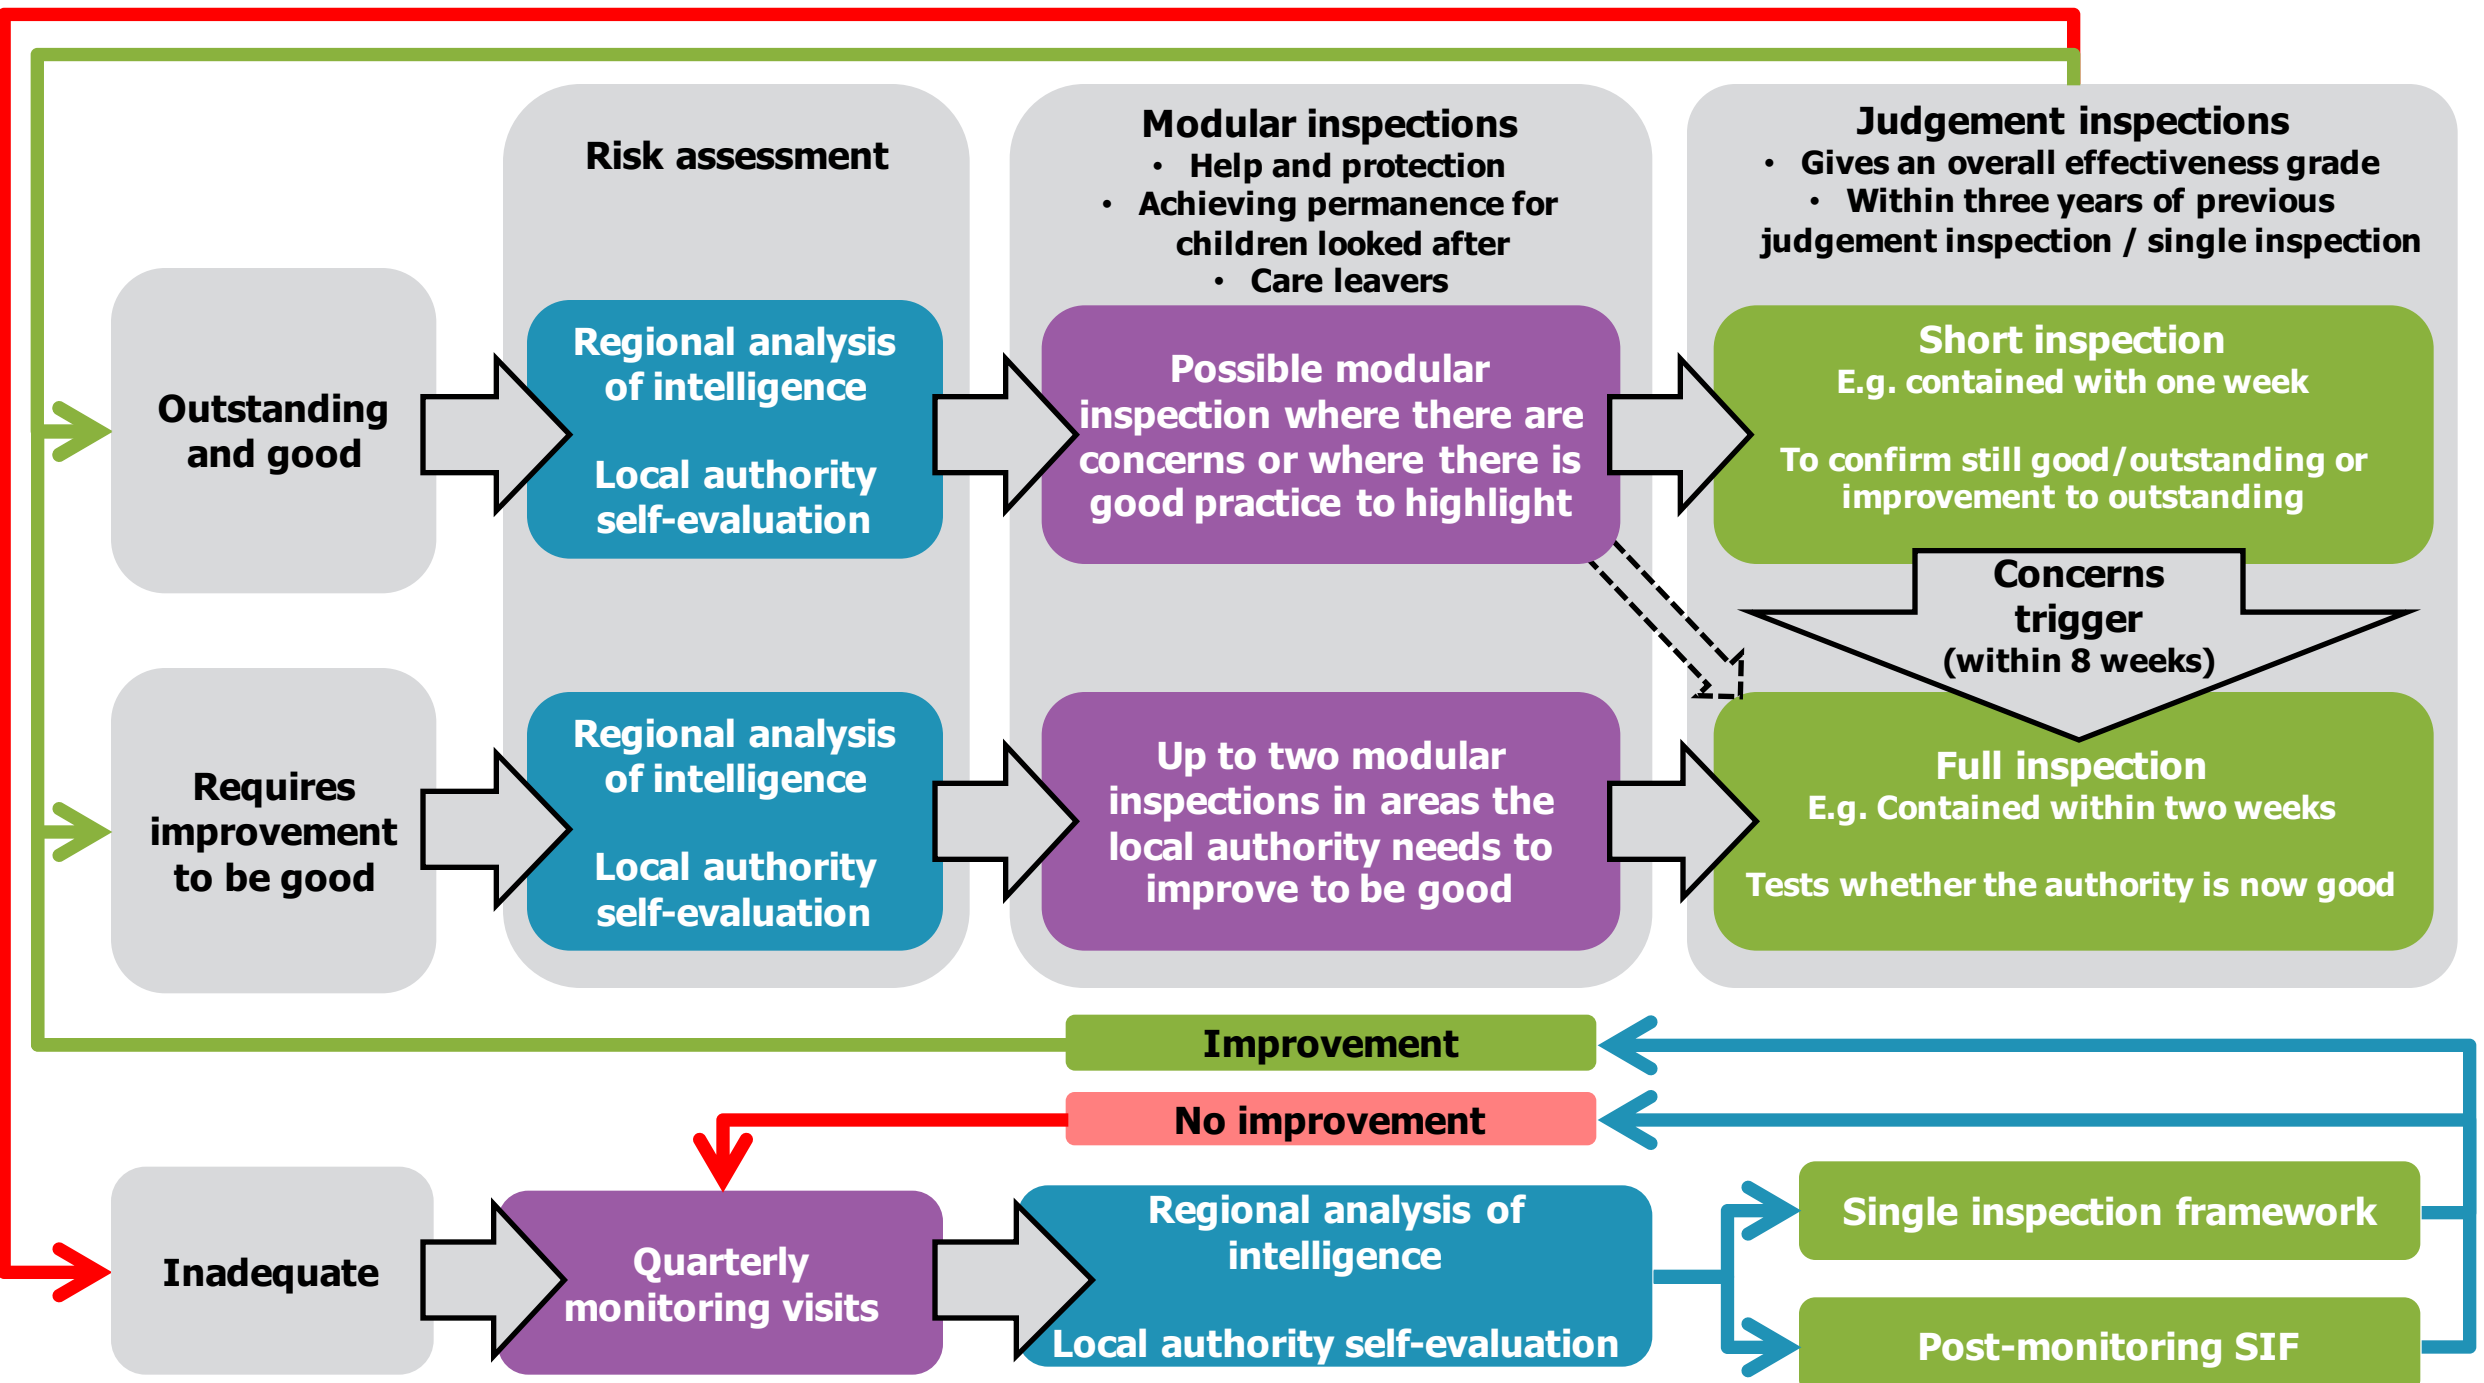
Risk assessment

Modular inspections
• Help and protection
• Achieving permanence for children looked after
• Care leavers

Judgement inspections
• Gives an overall effectiveness grade
• Within three years of previous judgement inspection / single inspection

Outstanding and good

Regional analysis of intelligence

Local authority self-evaluation

Possible modular inspection where there are concerns or where there is good practice to highlight

Short inspection
E.g. contained with one week

To confirm still good/outstanding or improvement to outstanding

Concerns trigger (within 8 weeks)

Requires improvement to be good

Regional analysis of intelligence

Local authority self-evaluation

Up to two modular inspections in areas the local authority needs to improve to be good

Full inspection
E.g. Contained within two weeks

Tests whether the authority is now good

Improvement

No improvement

Inadequate

Quarterly monitoring visits

Regional analysis of intelligence

Local authority self-evaluation

Single inspection framework

Post-monitoring SIF